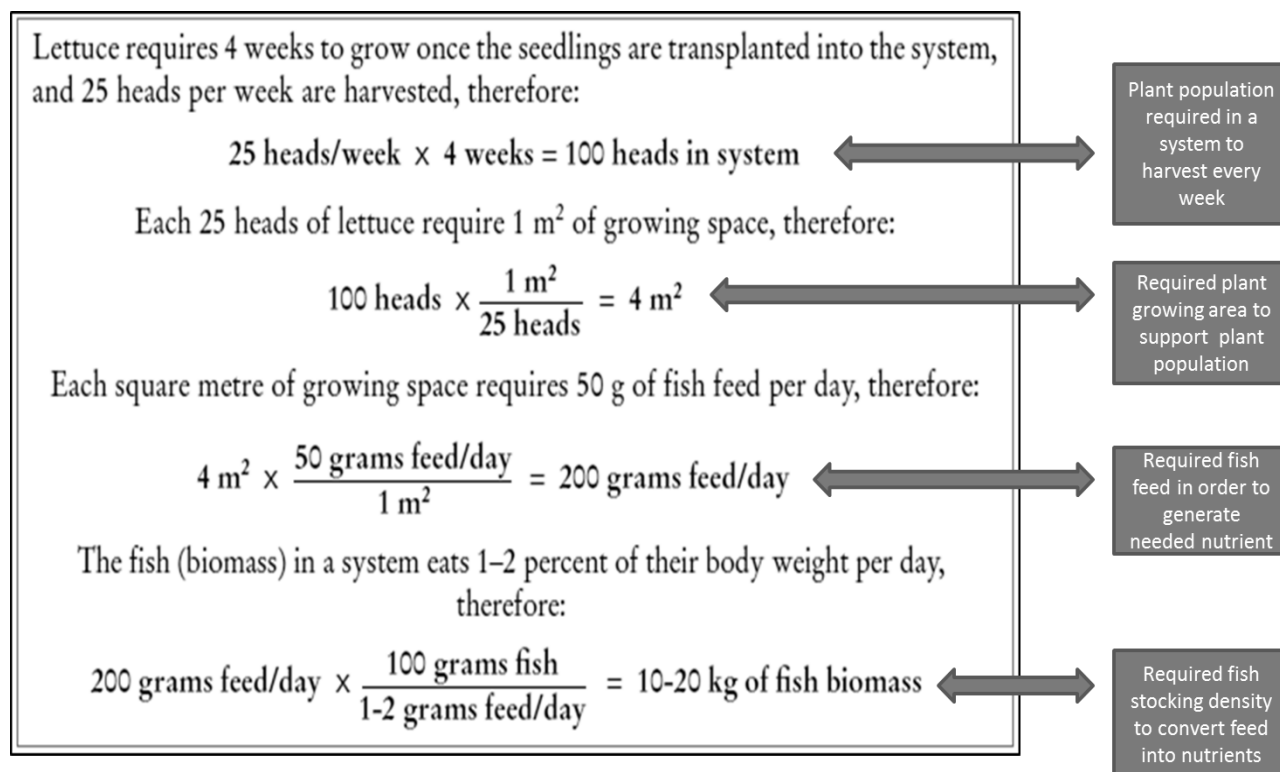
Lettuce requires 4 weeks to grow once the seedlings are transplanted into the system, and 25 heads per week are harvested, therefore:

25 heads/week $\times$ 4 weeks = 100 heads in system

Each 25 heads of lettuce require 1 $m^2$ of growing space, therefore:

100 heads $\times \frac{1 \text{ m}^2}{25 \text{ heads}}$ = 4 $m^2$

Each square metre of growing space requires 50 g of fish feed per day, therefore:

4 $m^2$ $\times \frac{50 \text{ grams feed/day}}{1 \text{ m}^2}$ = 200 grams feed/day

The fish (biomass) in a system eats 1–2 percent of their body weight per day, therefore:

200 grams feed/day $\times \frac{100 \text{ grams fish}}{1\text{-}2 \text{ grams feed/day}}$ = 10-20 kg of fish biomass

Plant population required in a system to harvest every week

Required plant growing area to support plant population

Required fish feed in order to generate needed nutrient

Required fish stocking density to convert feed into nutrients